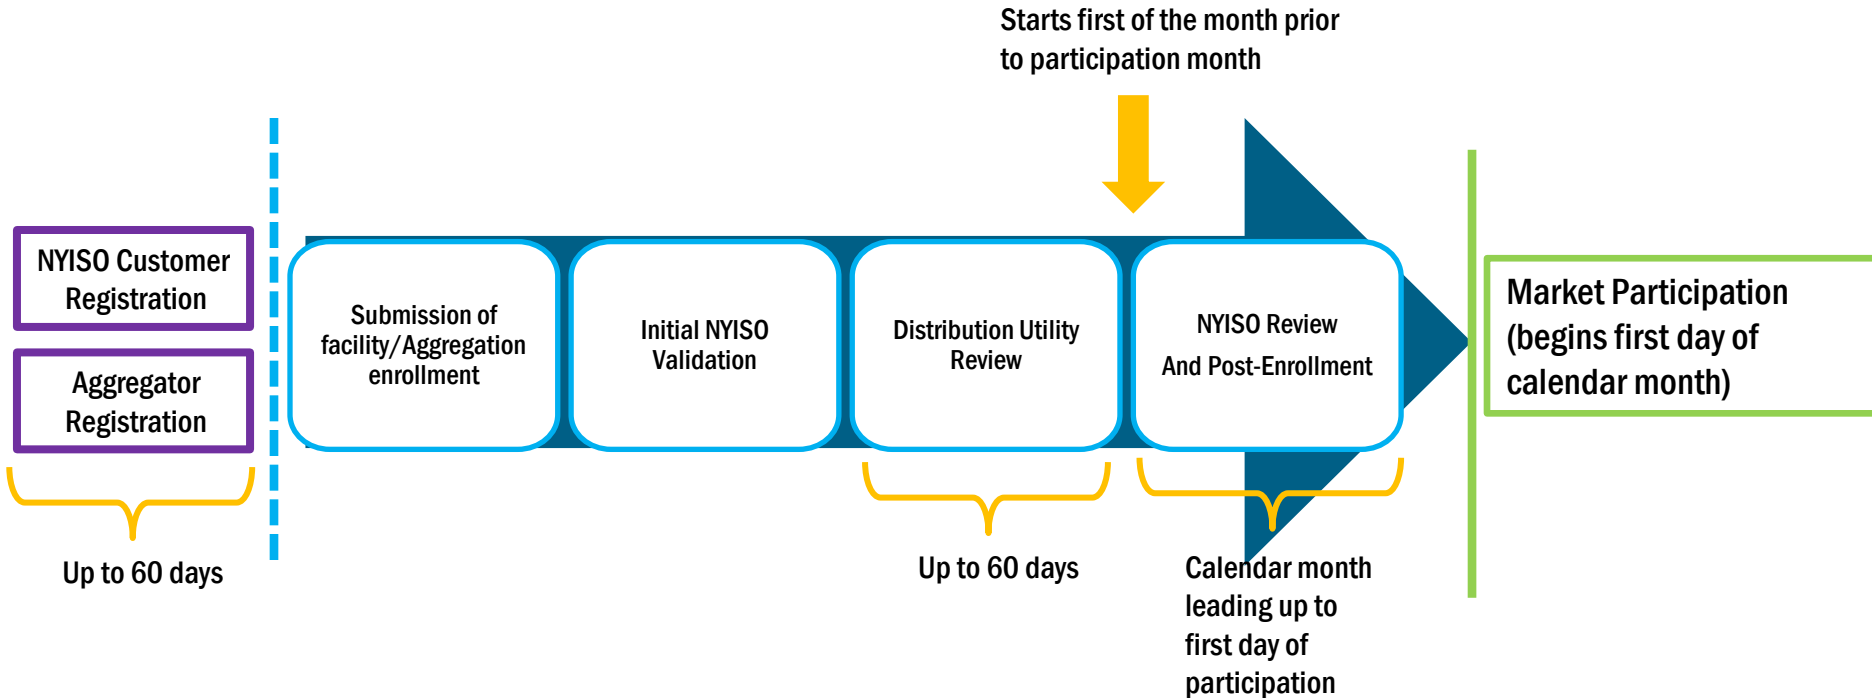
Starts first of the month prior to participation month

NYISO Customer Registration

Aggregator Registration

Up to 60 days

Submission of facility/Aggregation enrollment

Initial NYISO Validation

Distribution Utility Review

NYISO Review

And Post-Enrollment

Up to 60 days

Calendar month leading up to first day of participation

Market Participation (begins first day of calendar month)